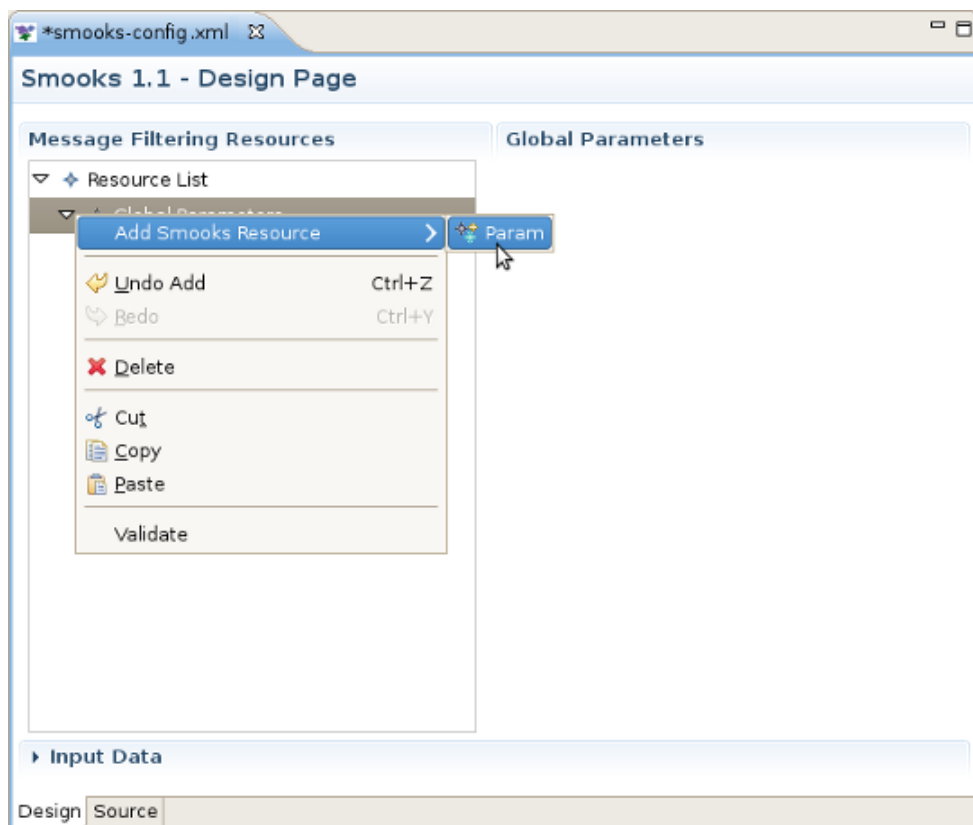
*smooks-config.xml

Smooks 1.1 - Design Page

Message Filtering Resources

Resource List

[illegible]

Add Smooks Resource

Param

Undo Add Ctrl+Z

Redo Ctrl+Y

Delete

Cut

Copy

Paste

Validate

Global Parameters

Input Data

Design

Source